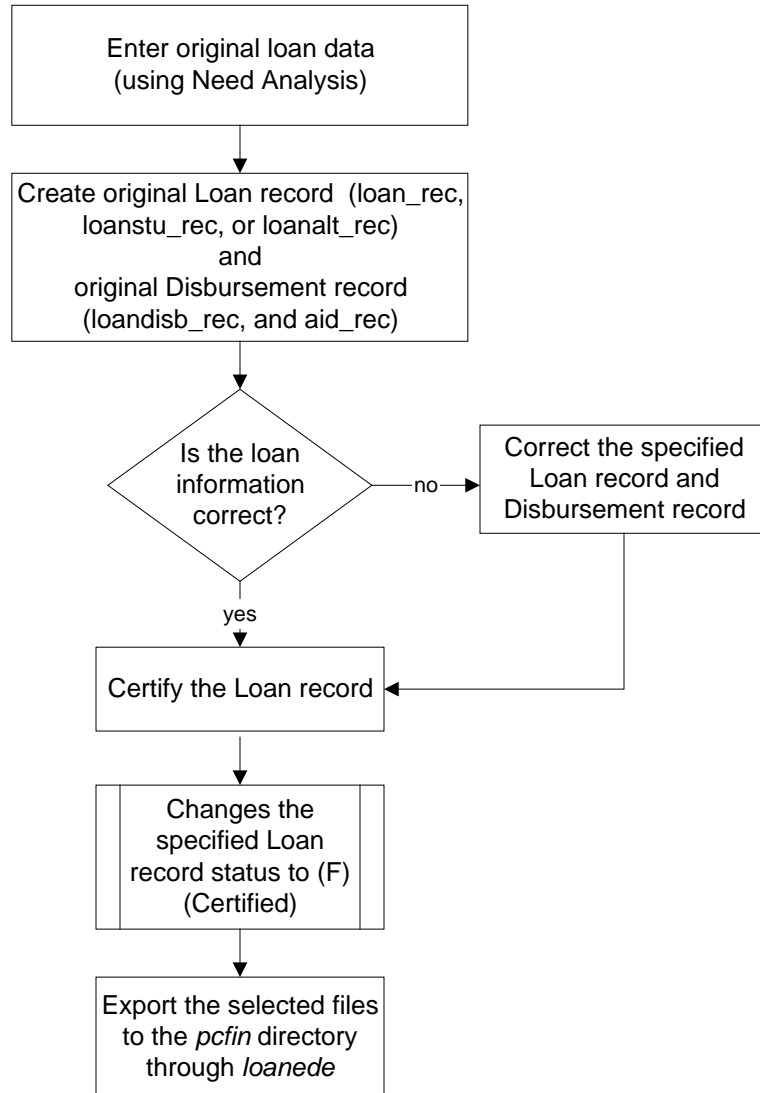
Enter original loan data (using Need Analysis)

Create original Loan record (loan_rec, loanstu_rec, or loanalt_rec) and original Disbursement record (loandisb_rec, and aid_rec)

Is the loan information correct?

no

Correct the specified Loan record and Disbursement record

yes

Certify the Loan record

Changes the specified Loan record status to (F) (Certified)

Export the selected files to the *pcfin* directory through *loanede*